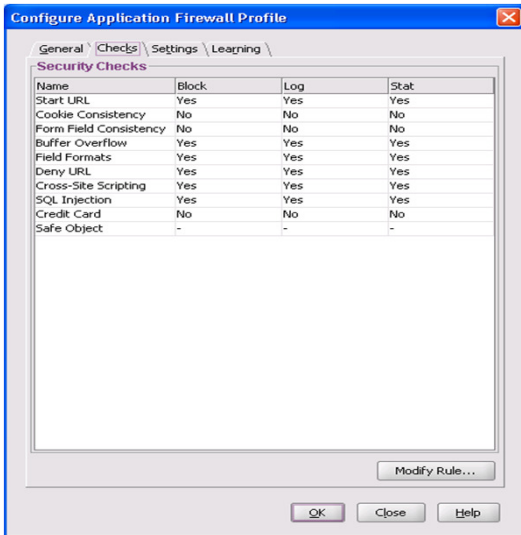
Configure Application Firewall Profile

General Checks Settings Learning

Security Checks

| Name | Block | Log | Stat |
|---|---|---|---|
| Start URL | Yes | Yes | Yes |
| Cookie Consistency | No | No | No |
| Form Field Consistency | No | No | No |
| Buffer Overflow | Yes | Yes | Yes |
| Field Formats | Yes | Yes | Yes |
| Deny URL | Yes | Yes | Yes |
| Cross-Site Scripting | Yes | Yes | Yes |
| SQL Injection | Yes | Yes | Yes |
| Credit Card | No | No | No |
| Safe Object | - | - | - |

Modify Rule...

OK Close Help